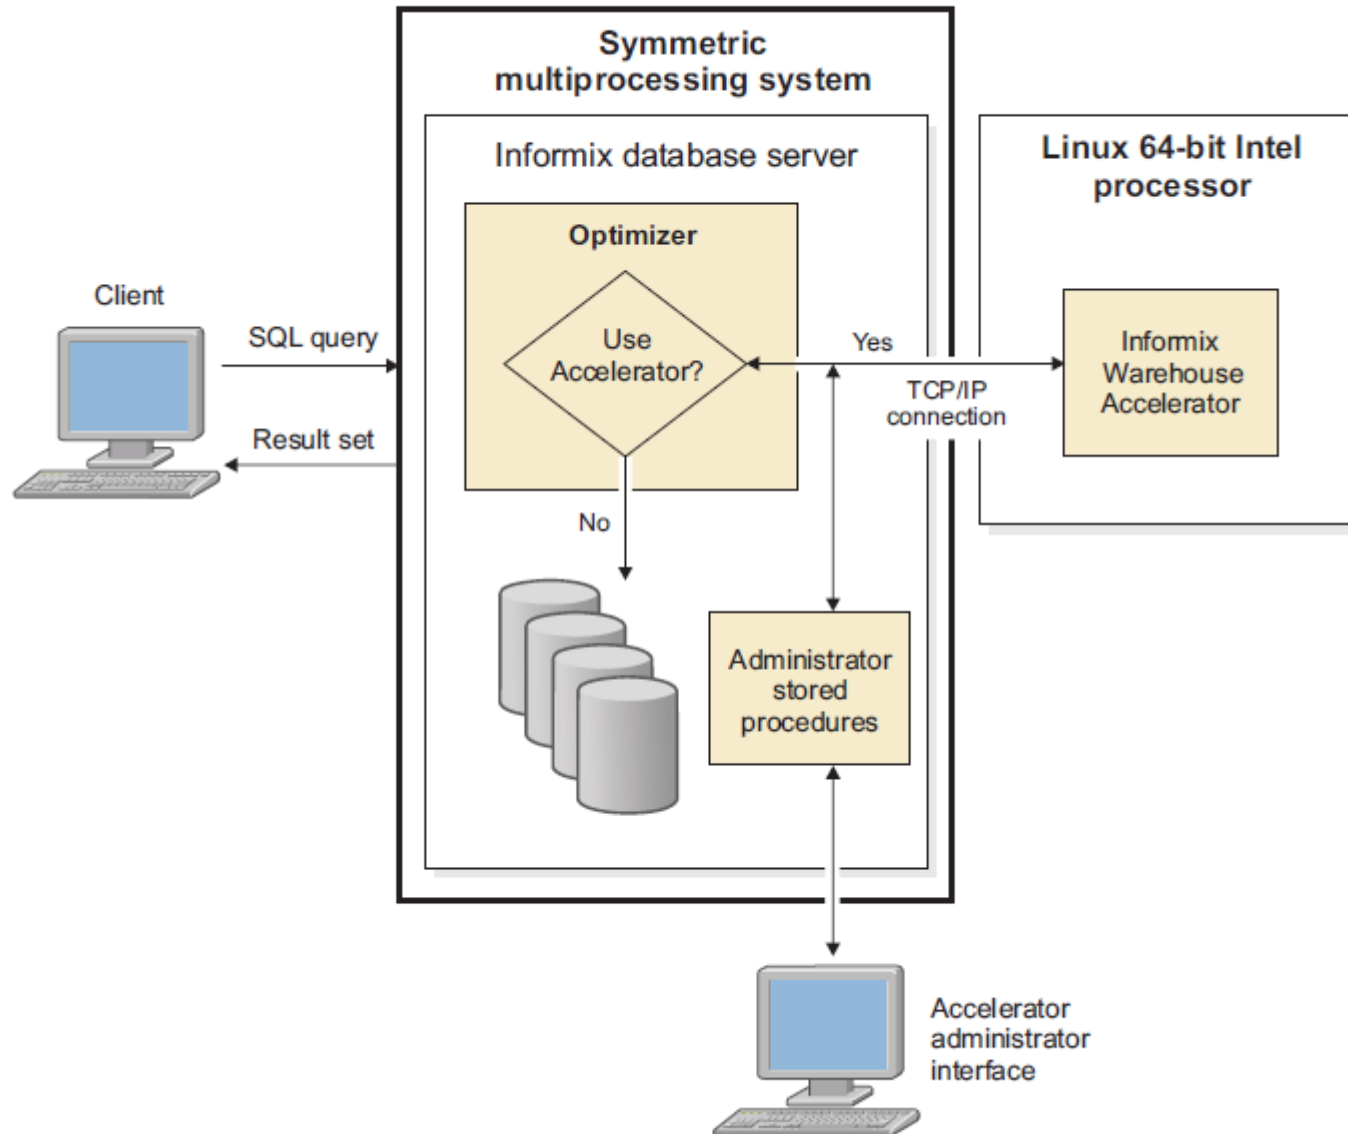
Symmetric multiprocessing system

Informix database server

Optimizer

Use Accelerator?

Linux 64-bit Intel processor

Client

SQL query

Result set

Yes

TCP/IP connection

Informix Warehouse Accelerator

No

Administrator stored procedures

Accelerator administrator interface